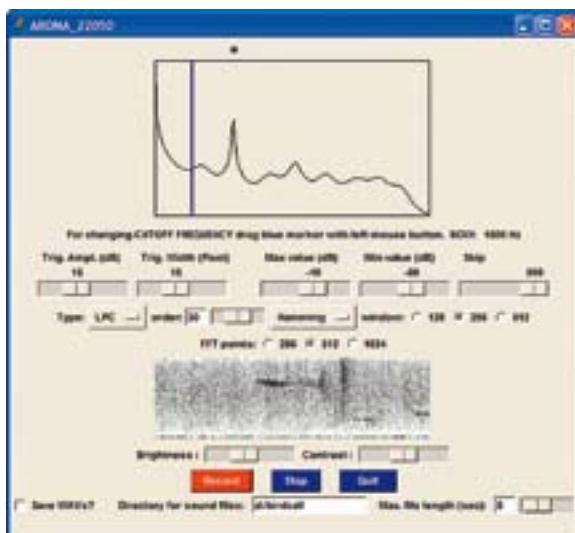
ARDNA_22050

For changing CUTOFF FREQUENCY drag blue marker with left mouse button. SOOI: 1000 Hz

Trig. Ampl. (dB)
10

Trig. Width (Pixel)
10

Max value (dB)
-10

Min value (dB)
-80

Skip
300

Type: LPC

order: 30

Hamming

window: 128 256 512

FFT points: 256 512 1024

Brightness :

Contrast :

Record

Stop

Quit

Save WAVs?

Directory for sound files: d:/birds/all

Max. file length (sec): 5